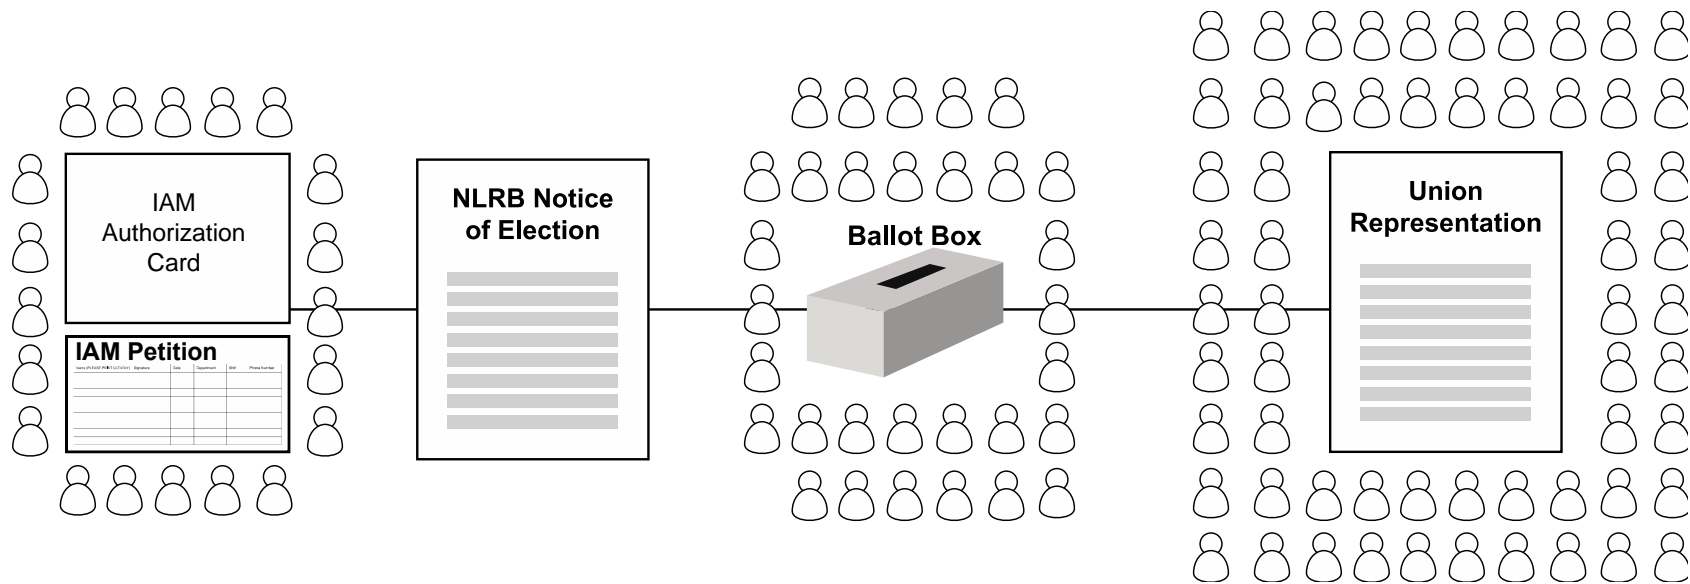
IAM Authorization Card

IAM Petition

| Name (PLEASE PRINT LEGIBLY) | Signature | Date | Department | Shift | Phone Number |
|---|---|---|---|---|---|

NLRB Notice of Election

Ballot Box

Union Representation